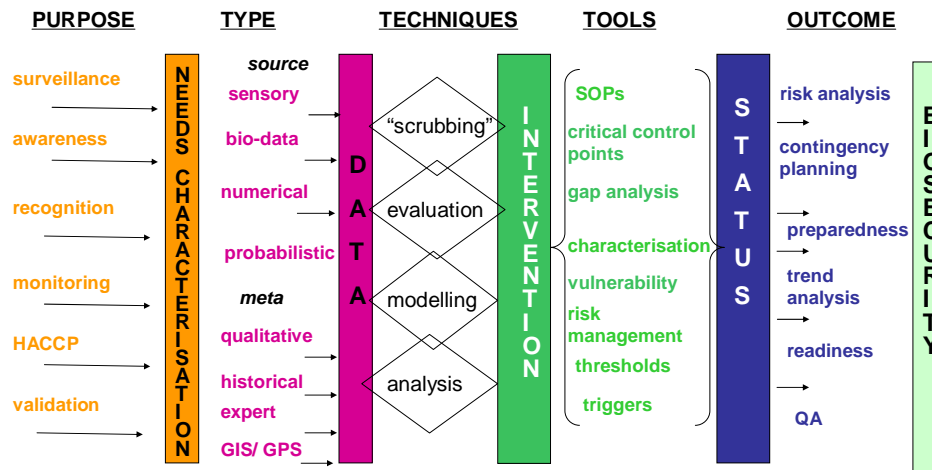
PURPOSE

surveillance

awareness

recognition

monitoring

HACCP

validation

NEEDS CHARACTERISATION

TYPE

source

sensory

bio-data

numerical

probabilistic

meta

qualitative

historical

expert

GIS/ GPS

DATA

TECHNIQUES

"scrubbing"

evaluation

modelling

analysis

INTERVENTION

TOOLS

SOPs

critical control points

gap analysis

characterisation

vulnerability

risk management

thresholds

triggers

STATUS

OUTCOME

risk analysis

contingency planning

preparedness

trend analysis

readiness

QA

BIOSECURITY